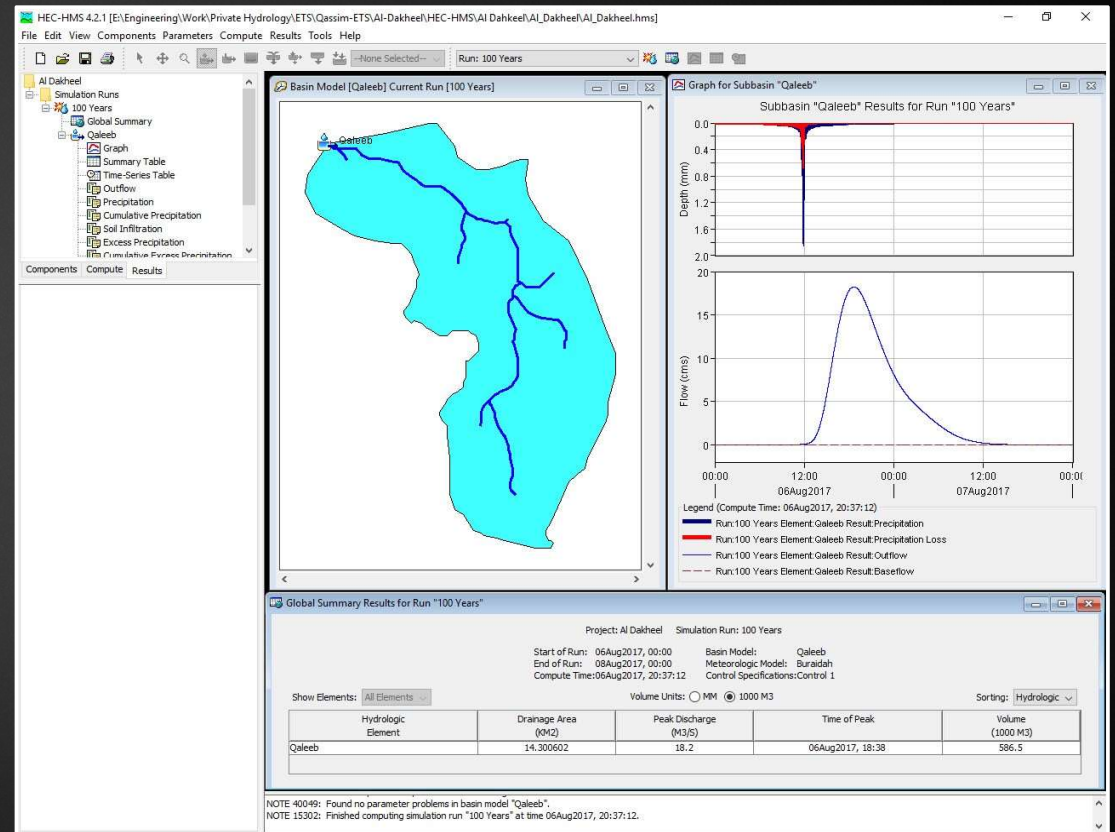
HEC-HMS 4.2.1 [E:\Engineering\Work\Private Hydrology\ETS\Qassim-ETS\Al-Dakheel\HEC-HMS\Al Dahkeel\Al_Dakheel\Al_Dakheel.hms]

File Edit View Components Parameters Compute Results Tools Help

--None Selected--

Run: 100 Years

Al Dakheel
Simulation Runs
100 Years
Global Summary
Qaleeb
Graph
Summary Table
Time-Series Table
Outflow
Precipitation
Cumulative Precipitation
Soil Infiltration
Excess Precipitation
Cumulative Excess Precipitation

Components Compute Results

Basin Model [Qaleeb] Current Run [100 Years]

Qaleeb

Graph for Subbasin "Qaleeb"

Subbasin "Qaleeb" Results for Run "100 Years"

0.0
0.4
0.8
1.2
1.6
2.0

Depth (mm)

20
15
10
5
0

Flow (cms)

00:00 12:00 00:00 12:00 00:00
06Aug2017 07Aug2017

Legend (Compute Time: 06Aug2017, 20:37:12)
Run:100 Years Element:Qaleeb Result:Precipitation
Run:100 Years Element:Qaleeb Result:Precipitation Loss
Run:100 Years Element:Qaleeb Result:Outflow
Run:100 Years Element:Qaleeb Result:Baseflow

Global Summary Results for Run "100 Years"

Project: Al Dakheel Simulation Run: 100 Years

Start of Run: 06Aug2017, 00:00 Basin Model: Qaleeb
End of Run: 08Aug2017, 00:00 Meteorologic Model: Buraidah
Compute Time:06Aug2017, 20:37:12 Control Specifications:Control 1

Show Elements: All Elements Volume Units: MM 1000 M3 Sorting: Hydrologic

| Hydrologic Element | Drainage Area (KM2) | Peak Discharge (M3/S) | Time of Peak | Volume (1000 M3) |
|---|---|---|---|---|
| Qaleeb | 14.300602 | 18.2 | 06Aug2017, 18:38 | 586.5 |

NOTE 40049: Found no parameter problems in basin model "Qaleeb".
NOTE 15302: Finished computing simulation run "100 Years" at time 06Aug2017, 20:37:12.